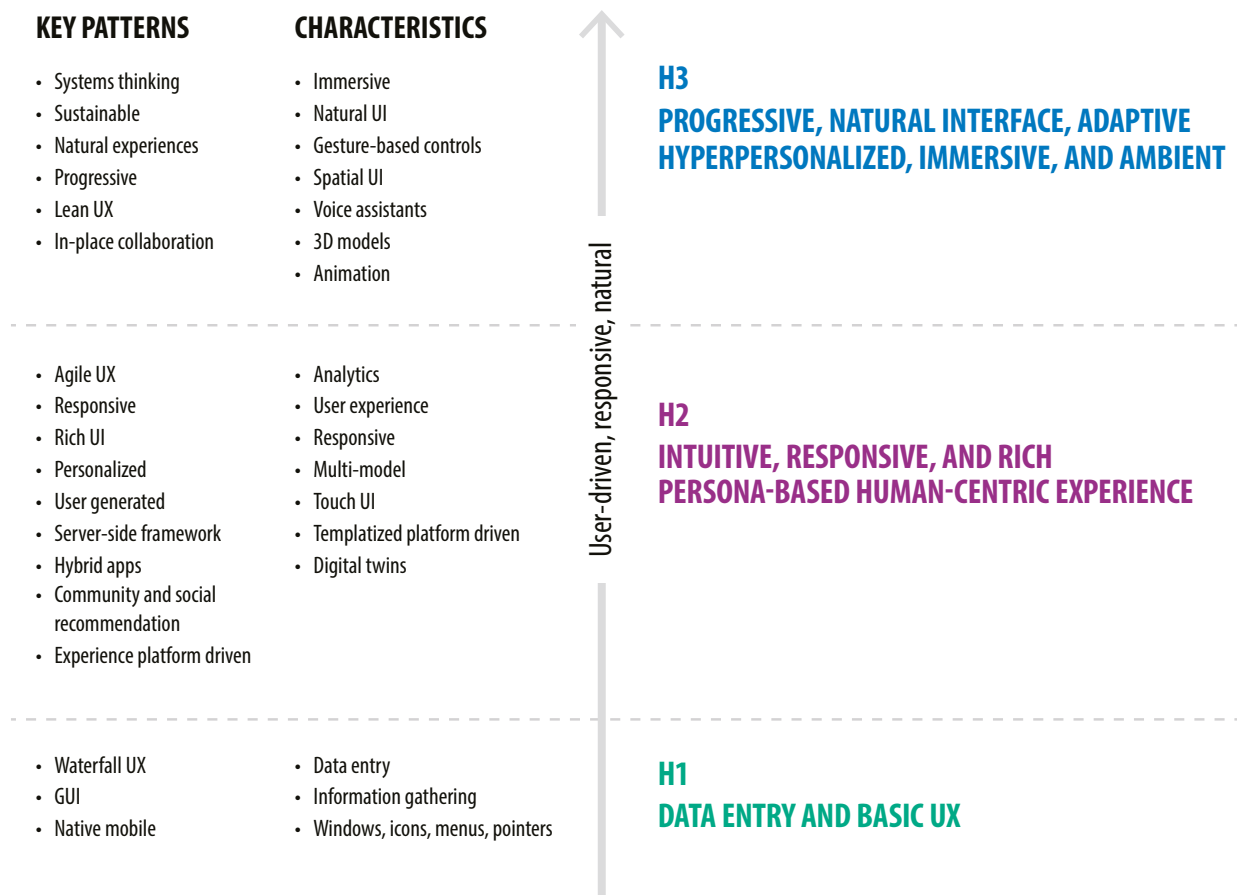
KEY PATTERNS

CHARACTERISTICS

- Systems thinking
- Sustainable
- Natural experiences
- Progressive
- Lean UX
- In-place collaboration

- Immersive
- Natural UI
- Gesture-based controls
- Spatial UI
- Voice assistants
- 3D models
- Animation

H3
PROGRESSIVE, NATURAL INTERFACE, ADAPTIVE HYPERPERSONALIZED, IMMERSIVE, AND AMBIENT

User-driven, responsive, natural

- Agile UX
- Responsive
- Rich UI
- Personalized
- User generated
- Server-side framework
- Hybrid apps
- Community and social recommendation
- Experience platform driven

- Analytics
- User experience
- Responsive
- Multi-model
- Touch UI
- Templatized platform driven
- Digital twins

H2
INTUITIVE, RESPONSIVE, AND RICH PERSONA-BASED HUMAN-CENTRIC EXPERIENCE

- Waterfall UX
- GUI
- Native mobile

- Data entry
- Information gathering
- Windows, icons, menus, pointers

H1
DATA ENTRY AND BASIC UX